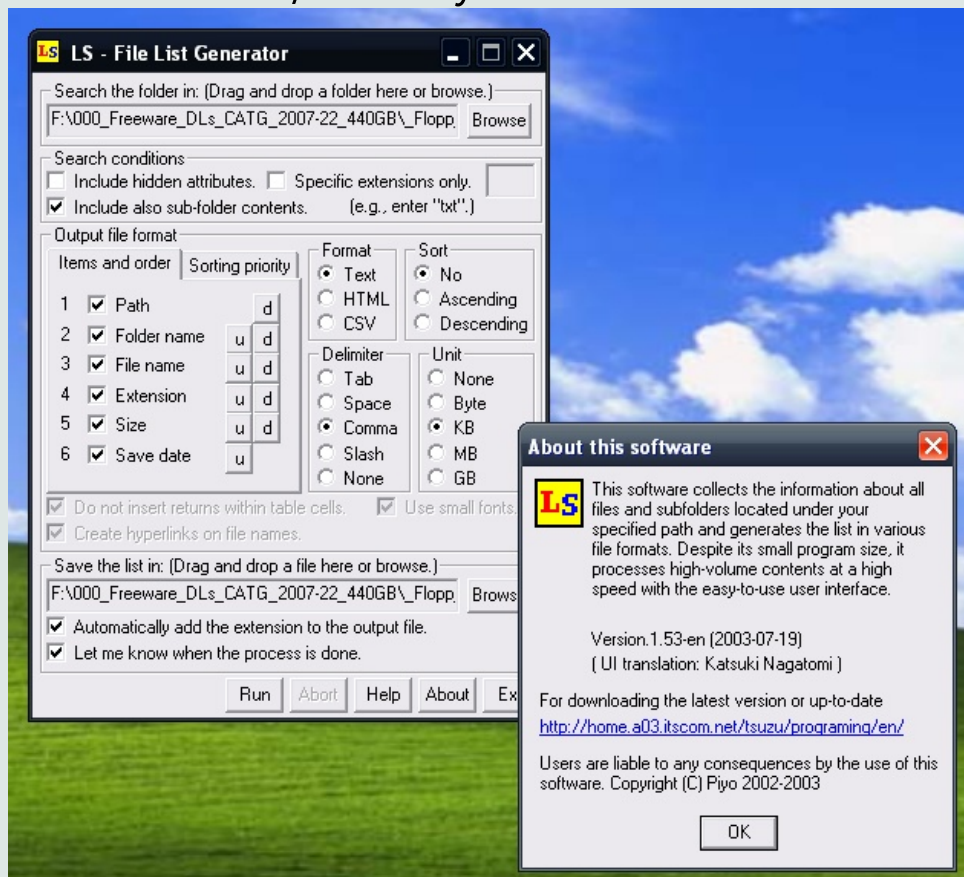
LS LS - File List Generator

Search the folder in: (Drag and drop a folder here or browse.)
F:\000_Freeware_DLs_CATG_2007-22_440GB\_Flopp
Browse

Search conditions
Include hidden attributes.
Specific extensions only.
Include also sub-folder contents.
(e.g., enter "txt".)

Output file format
Items and order
Sorting priority

1 Path d
2 Folder name u d
3 File name u d
4 Extension u d
5 Size u d
6 Save date u

Format
Text
HTML
CSV

Sort
No
Ascending
Descending

Delimiter
Tab
Space
Comma
Slash
None

Unit
None
Byte
KB
MB
GB

Do not insert returns within table cells.
Use small fonts.
Create hyperlinks on file names.

Save the list in: (Drag and drop a file here or browse.)
F:\000_Freeware_DLs_CATG_2007-22_440GB\_Flopp
Brows

Automatically add the extension to the output file.
Let me know when the process is done.

Run Abort Help About Ex

About this software

LS

This software collects the information about all files and subfolders located under your specified path and generates the list in various file formats. Despite its small program size, it processes high-volume contents at a high speed with the easy-to-use user interface.

Version.1.53-en (2003-07-19)
( UI translation: Katsuki Nagatomi )

For downloading the latest version or up-to-date
http://home.a03.itscom.net/tsuzu/programing/en/

Users are liable to any consequences by the use of this software. Copyright (C) Piyo 2002-2003

OK